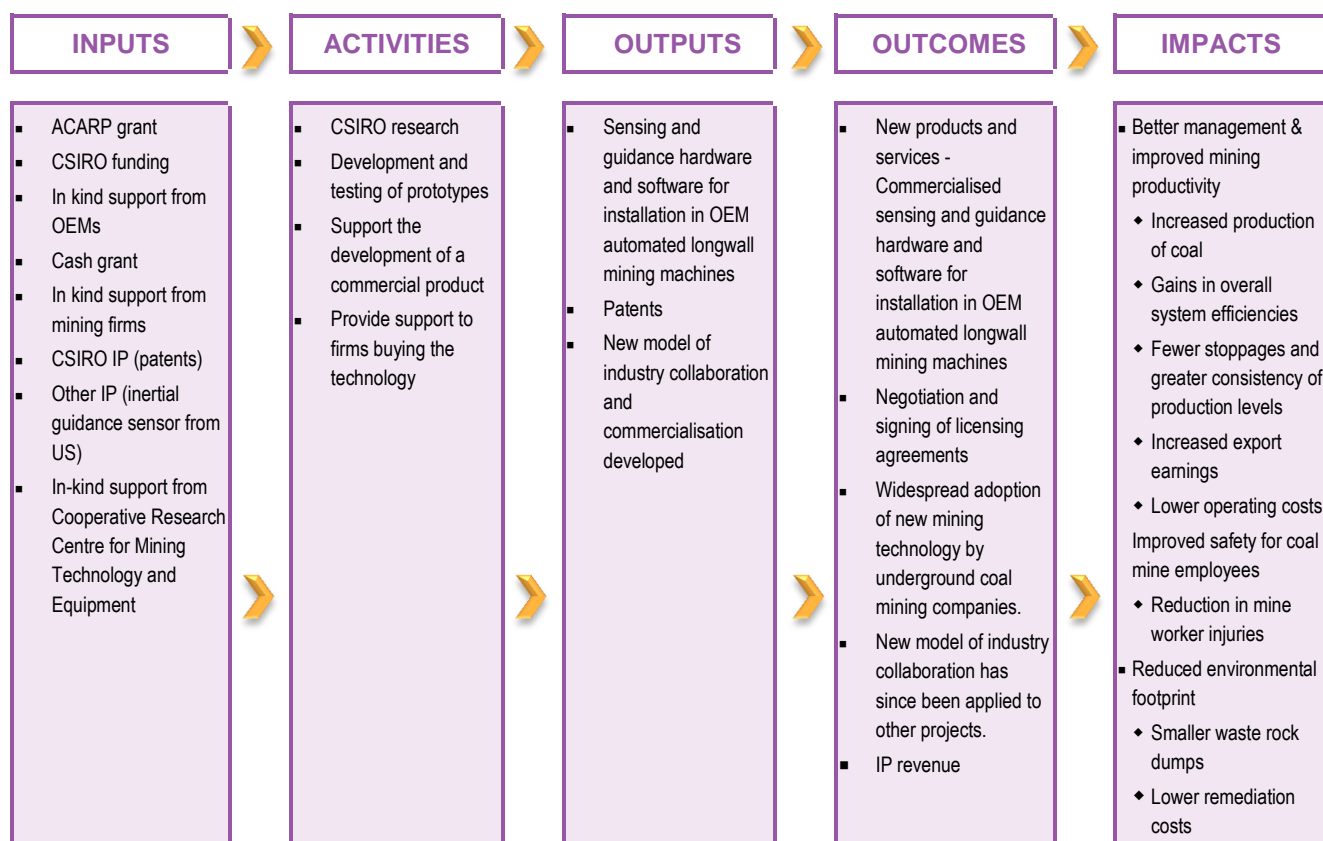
INPUTS

ACTIVITIES

OUTPUTS

OUTCOMES

IMPACTS

- ACARP grant
- CSIRO funding
- In kind support from OEMs
- Cash grant
- In kind support from mining firms
- CSIRO IP (patents)
- Other IP (inertial guidance sensor from US)
- In-kind support from Cooperative Research Centre for Mining Technology and Equipment

- CSIRO research
- Development and testing of prototypes
- Support the development of a commercial product
- Provide support to firms buying the technology

- Sensing and guidance hardware and software for installation in OEM automated longwall mining machines
- Patents
- New model of industry collaboration and commercialisation developed

- New products and services - Commercialised sensing and guidance hardware and software for installation in OEM automated longwall mining machines
- Negotiation and signing of licensing agreements
- Widespread adoption of new mining technology by underground coal mining companies.
- New model of industry collaboration has since been applied to other projects.
- IP revenue

- Better management & improved mining productivity
  - Increased production of coal
  - Gains in overall system efficiencies
  - Fewer stoppages and greater consistency of production levels
  - Increased export earnings
  - Lower operating costs

Improved safety for coal mine employees
  - Reduction in mine worker injuries
- Reduced environmental footprint
  - Smaller waste rock dumps
  - Lower remediation costs